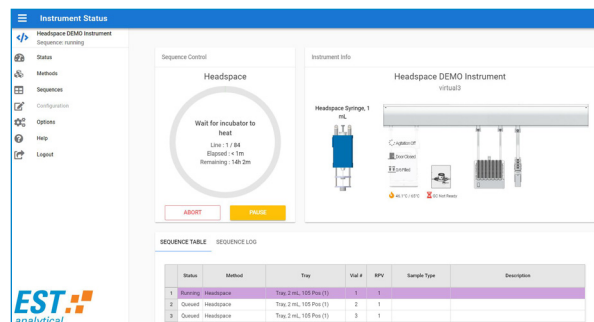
Instrument Status

Headspace DEMO Instrument
Sequence: running

Status
Methods
Sequences
Configuration
Options
Help
Logout

Sequence Control

Headspace

Wait for incubator to heat
Line : 1 / 84
Elapsed : < 1m
Remaining : 14h 2m

ABORT
PAUSE

Instrument Info

Headspace DEMO Instrument
virtual3

Headspace Syringe, 1 mL

Agitator Off
Door Closed
DHT Filled
46.7°C / 65°C
GC Not Ready

SEQUENCE TABLE
SEQUENCE LOG

| | Status | Method | Tray | Vial # | RPV | Sample Type | Description |
|---|---|---|---|---|---|---|---|
| 1 | Running | Headspace | Tray, 2 mL, 105 Pos (1) | 1 | 1 | | |
| 2 | Queued | Headspace | Tray, 2 mL, 105 Pos (1) | 2 | 1 | | |
| 3 | Queued | Headspace | Tray, 2 mL, 105 Pos (1) | 3 | 1 | | |

EST analytical